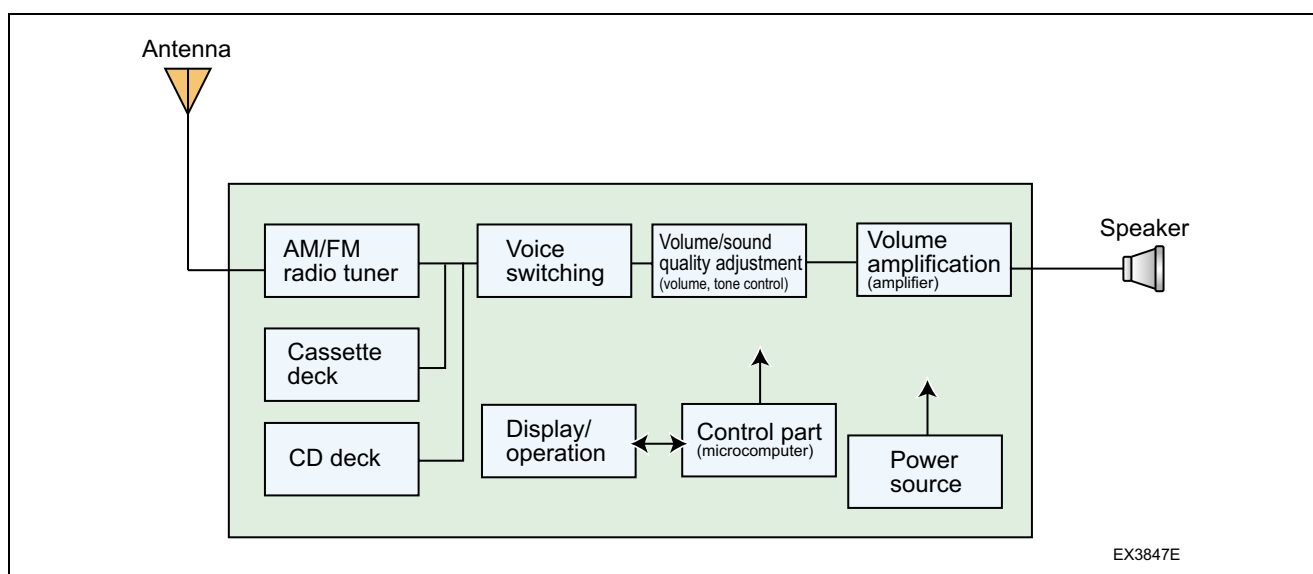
Antenna

AM/FM radio tuner

Voice switching

Volume/sound quality adjustment (volume, tone control)

Volume amplification (amplifier)

Speaker

Cassette deck

CD deck

Display/ operation

Control part (microcomputer)

Power source

EX3847E